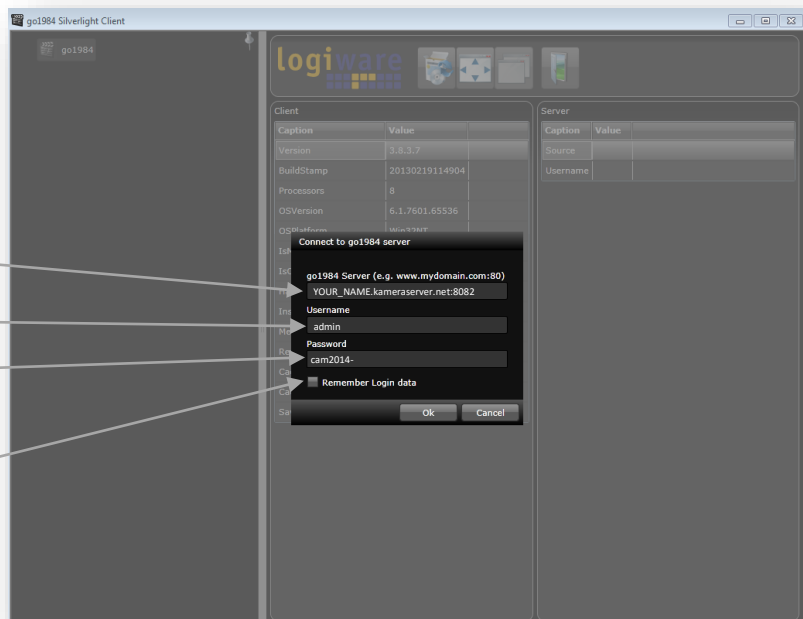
go1984 Silverlight Client

go1984

logiware

Client

| Caption | Value |
|---|---|
| Version | 3.8.3.7 |
| BuildStamp | 20130219114904 |
| Processors | 8 |
| OSVersion | 6.1.7601.65536 |
| OSPlatform | Win32NT |

Server

| Caption | Value |
|---|---|
| Source | |
| Username | |

Connect to go1984 server

go1984 Server (e.g. www.mydomain.com:80)

YOUR_NAME.kameraserver.net:8082

Username

admin

Password

cam2014-

Remember Login data

Ok

Cancel